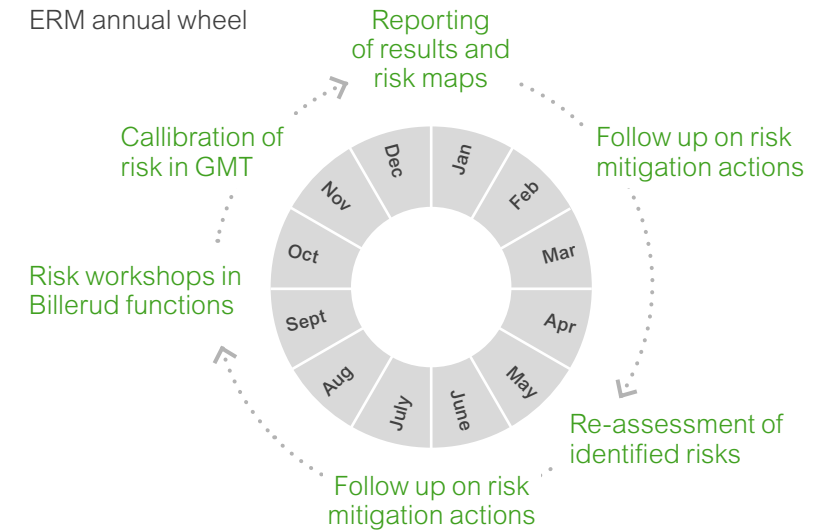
ERM annual wheel

Reporting of results and risk maps

Follow up on risk mitigation actions

Re-assessment of identified risks

Follow up on risk mitigation actions

Risk workshops in Billerud functions

Callibration of risk in GMT

Jan
Feb
Mar
Apr
May
June
July
Aug
Sept
Oct
Nov
Dec